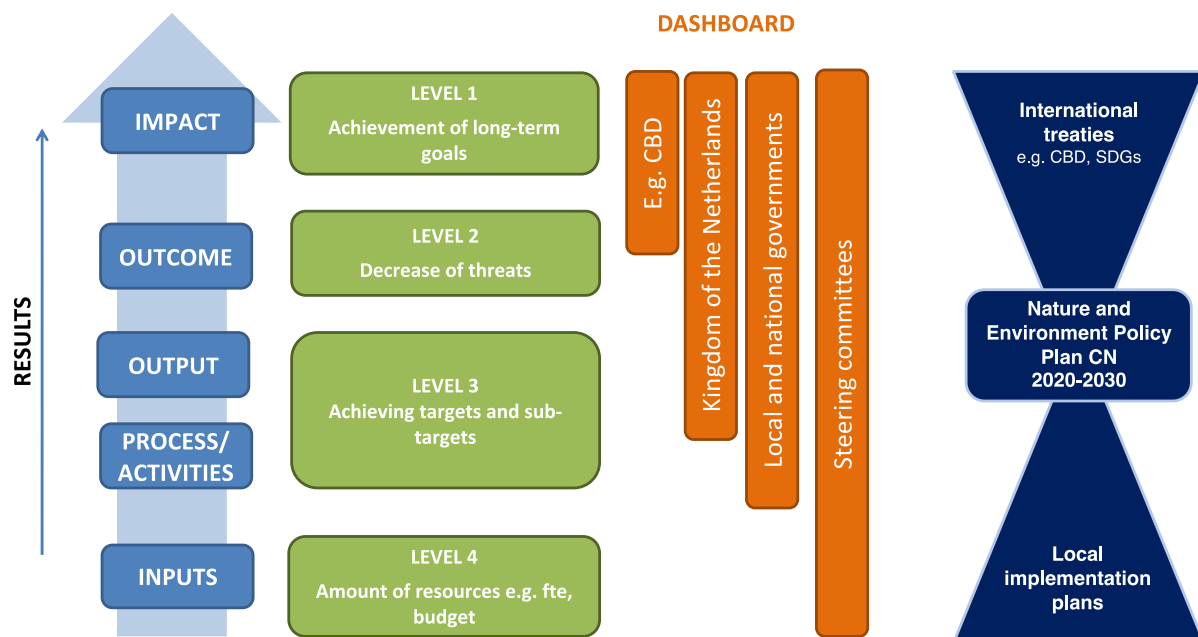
DASHBOARD

RESULTS

IMPACT

OUTCOME

OUTPUT

PROCESS/ ACTIVITIES

INPUTS

LEVEL 1
Achievement of long-term goals

LEVEL 2
Decrease of threats

LEVEL 3
Achieving targets and sub-targets

LEVEL 4
Amount of resources e.g. fte, budget

E.g. CBD

Kingdom of the Netherlands

Local and national governments

Steering committees

International treaties
e.g. CBD, SDGs

Nature and Environment Policy Plan CN 2020-2030

Local implementation plans